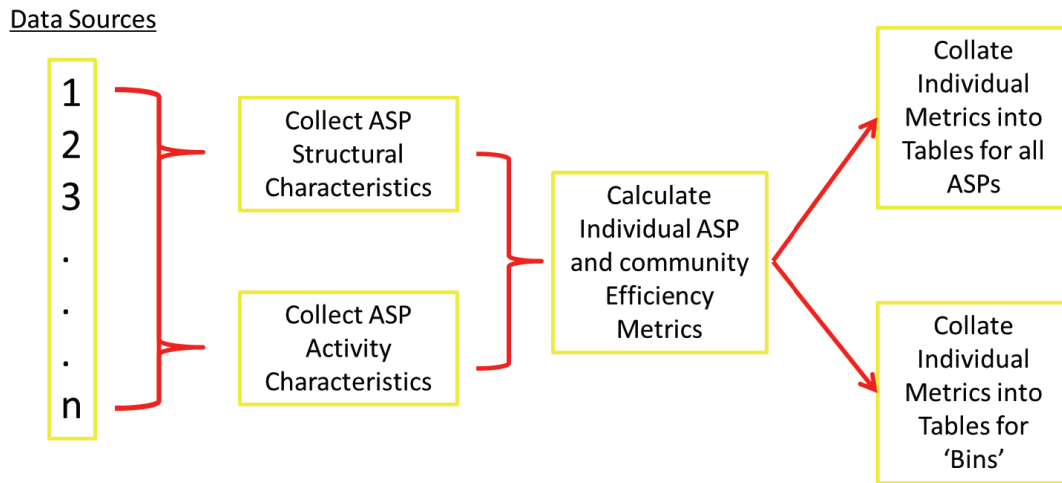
Data Sources

1
2
3
.
.
.
n

Collect ASP Structural Characteristics

Collect ASP Activity Characteristics

Calculate Individual ASP and community Efficiency Metrics

Collate Individual Metrics into Tables for all ASPs

Collate Individual Metrics into Tables for ‘Bins’